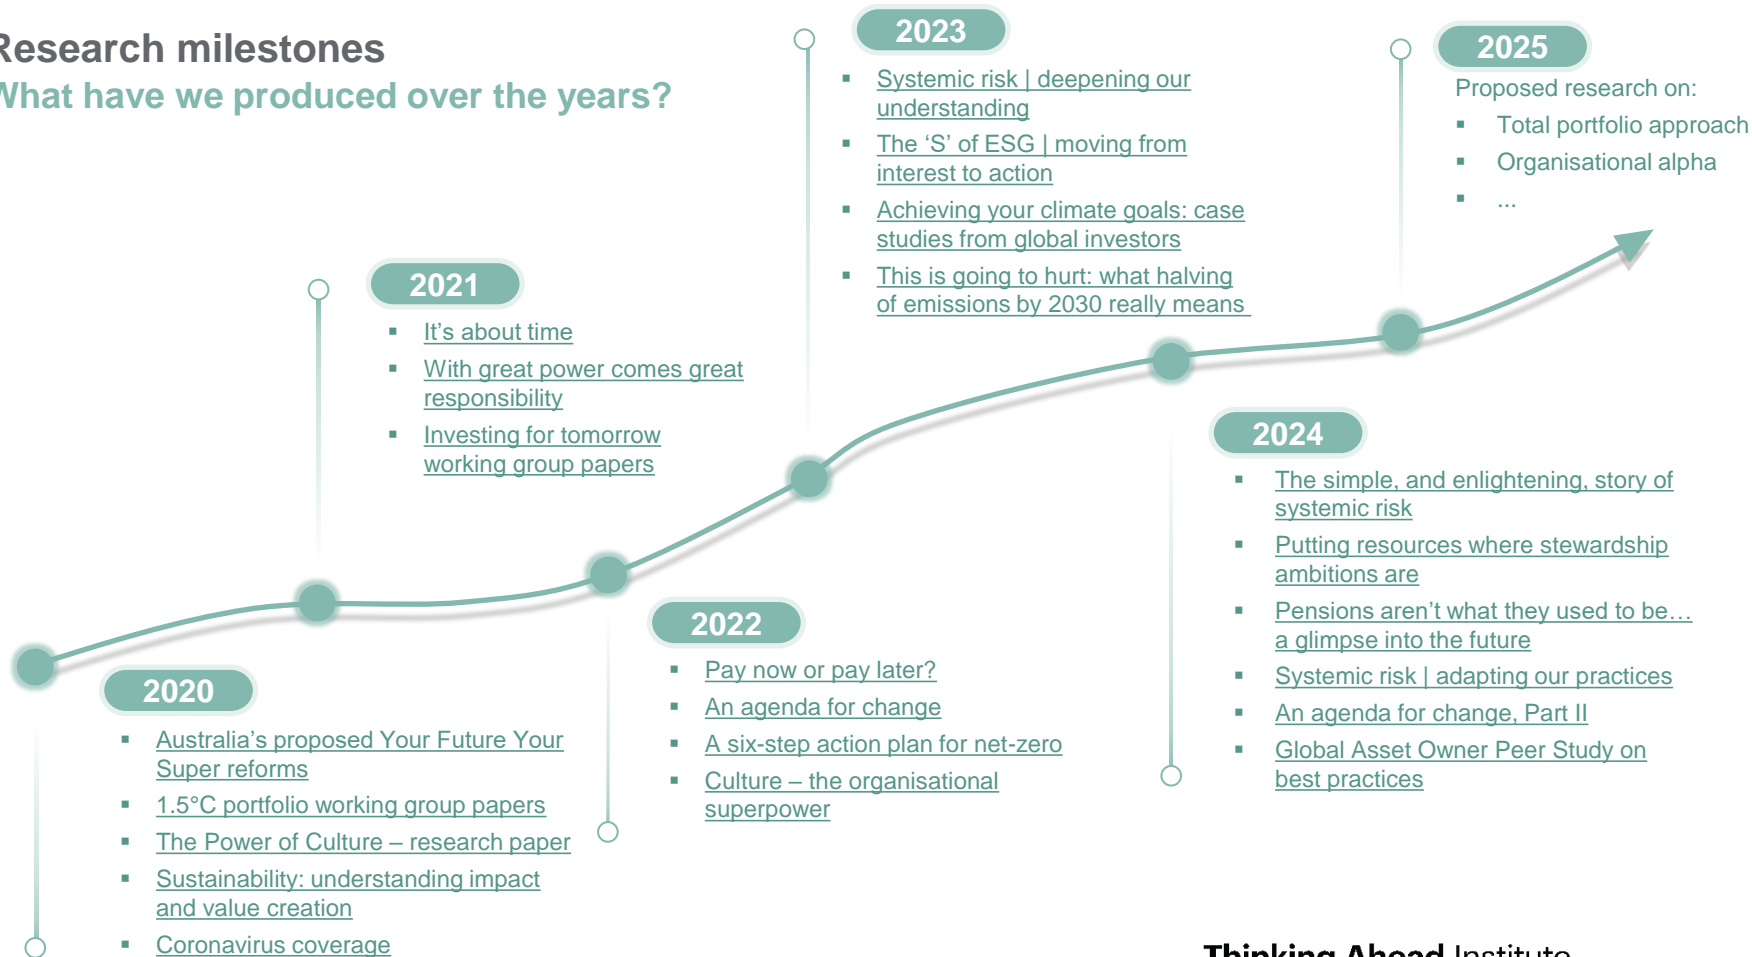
Research milestones
What have we produced over the years?

2023
- Systemic risk | deepening our understanding
- The 'S' of ESG | moving from interest to action
- Achieving your climate goals: case studies from global investors
- This is going to hurt: what halving of emissions by 2030 really means

2025
Proposed research on:
- Total portfolio approach
- Organisational alpha
- ...

2021
- It's about time
- With great power comes great responsibility
- Investing for tomorrow working group papers

2024
- The simple, and enlightening, story of systemic risk
- Putting resources where stewardship ambitions are
- Pensions aren't what they used to be… a glimpse into the future
- Systemic risk | adapting our practices
- An agenda for change, Part II
- Global Asset Owner Peer Study on best practices

2022
- Pay now or pay later?
- An agenda for change
- A six-step action plan for net-zero
- Culture – the organisational superpower

2020
- Australia's proposed Your Future Your Super reforms
- 1.5°C portfolio working group papers
- The Power of Culture – research paper
- Sustainability: understanding impact and value creation
- Coronavirus coverage

Thinking Ahead Institute